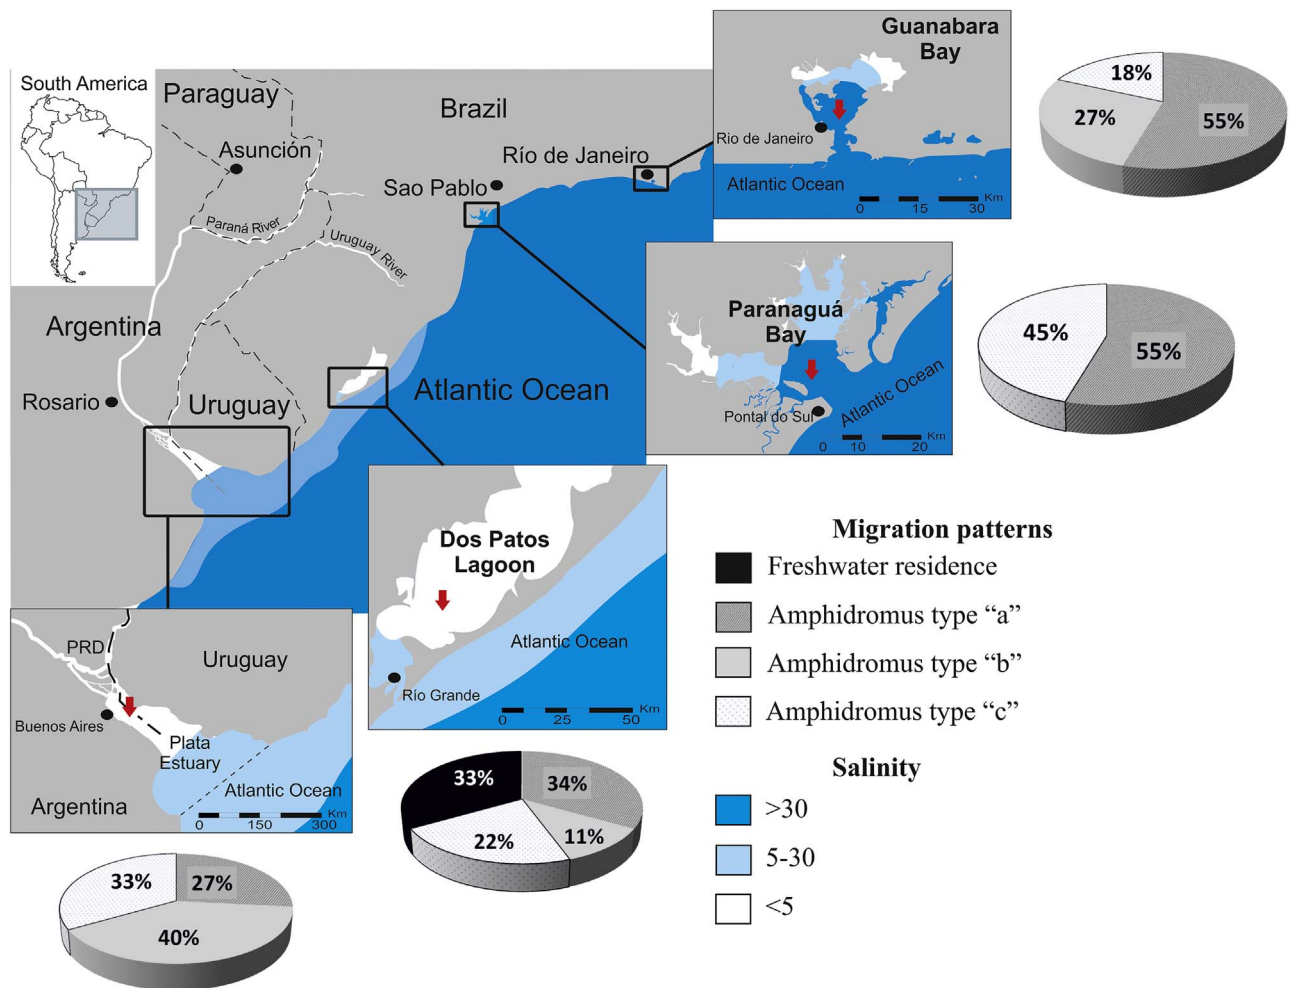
South America

Paraguay

Brazil

Asunción

Río de Janeiro

Sao Pablo

Paraná River

Uruguay River

Argentina

Rosario

Uruguay

Atlantic Ocean

Guanabara Bay

Rio de Janeiro

Atlantic Ocean

0 15 30 Km

18%
27%
55%

Paranaguá Bay

Pontal do Sul

Atlantic Ocean

0 10 20 Km

45%
55%

Dos Patos Lagoon

Atlantic Ocean

Río Grande

0 25 50 Km

PRD

Uruguay

Buenos Aires

Plata Estuary

Atlantic Ocean

Argentina

0 150 300 Km

33%
27%
40%

33%
34%
22%
11%

Migration patterns

Freshwater residence

Amphidromus type “a”

Amphidromus type “b”

Amphidromus type “c”

Salinity

>30

5-30

<5